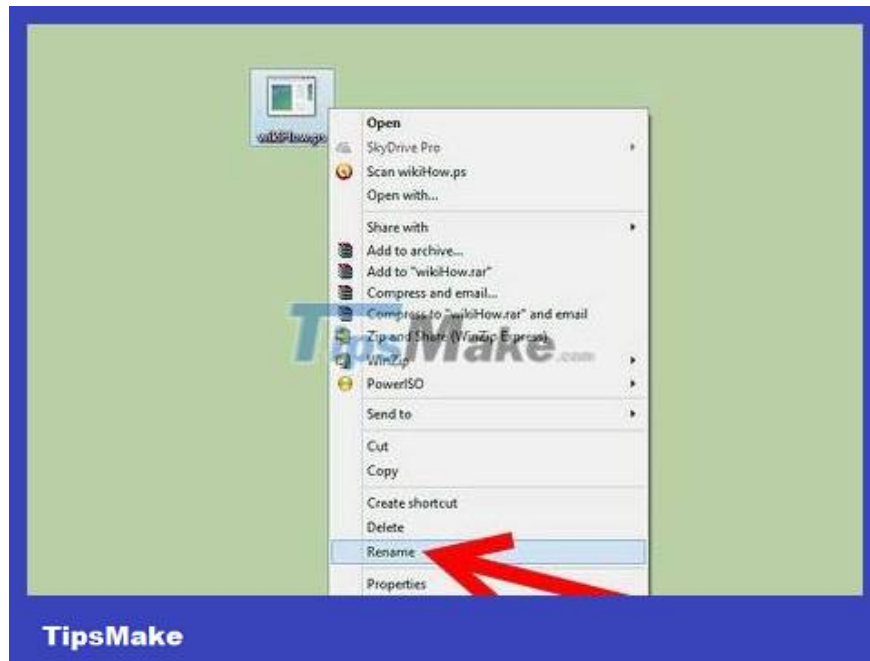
wikiHow.ps

Open
SkyDrive Pro
Scan wikiHow.ps
Open with...
Share with
Add to archive...
Add to "wikiHow.rar"
Compress and email...
Compress to "wikiHow.rar" and email
Zip and Share (WinZip Express)
WinZip
PowerISO
Send to
Cut
Copy
Create shortcut
Delete
Rename
Properties

TipsMake.com

TipsMake